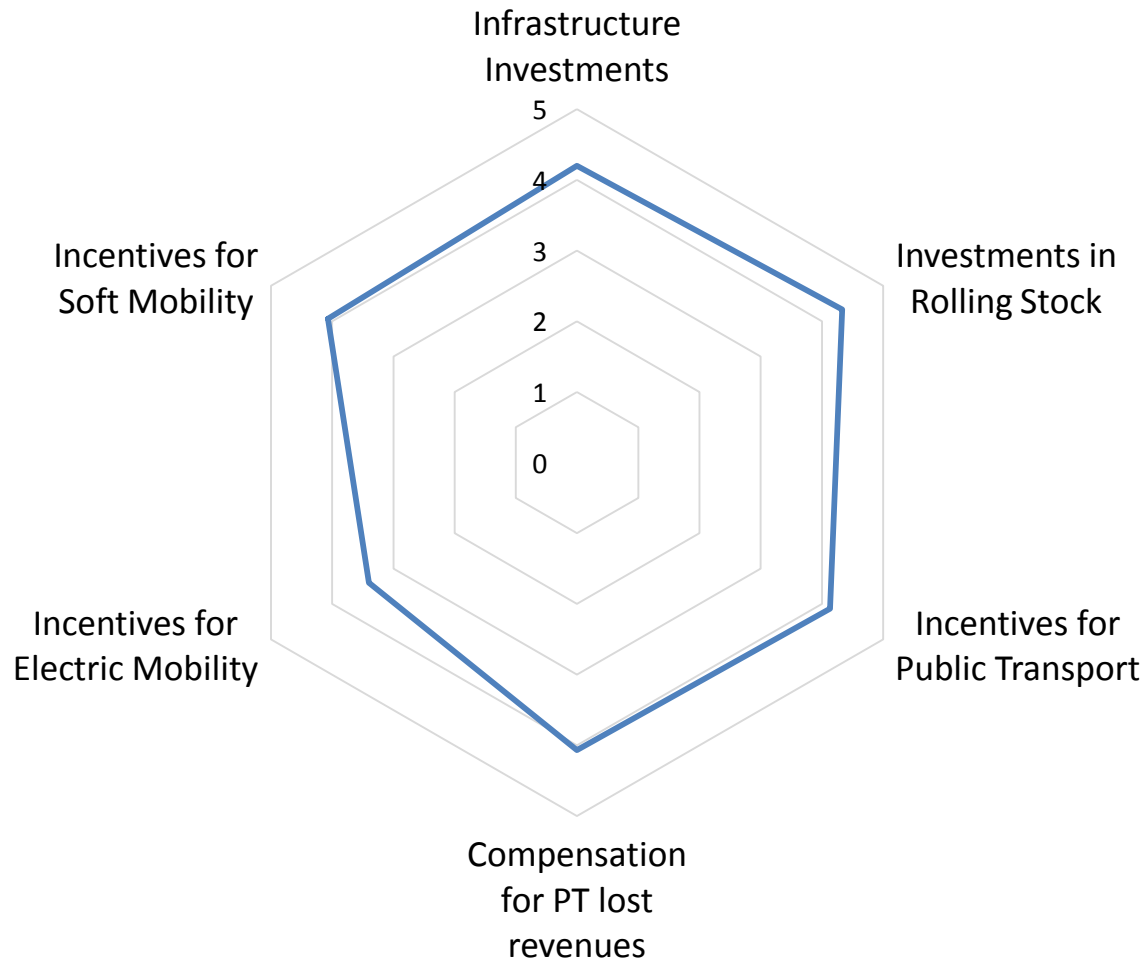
Infrastructure Investments

5
4
3
2
1
0

Investments in Rolling Stock

Incentives for Public Transport

Compensation for PT lost revenues

Incentives for Electric Mobility

Incentives for Soft Mobility